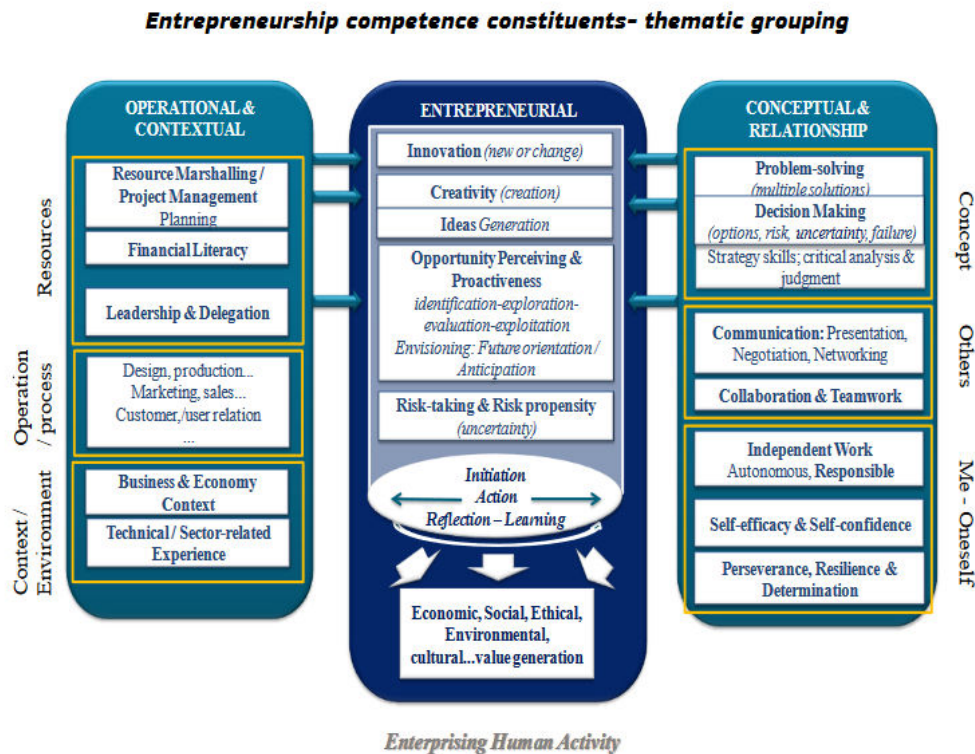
Entrepreneurship competence constituents- thematic grouping

OPERATIONAL & CONTEXTUAL

Resources

Resource Marshalling / Project Management Planning

Financial Literacy

Leadership & Delegation

Operation / process

Design, production... Marketing, sales... Customer,/user relation ...

Context / Environment

Business & Economy Context

Technical / Sector-related Experience

ENTREPRENEURIAL

Innovation (new or change)

Creativity (creation)

Ideas Generation

Opportunity Perceiving & Proactiveness identification-exploration-evaluation-exploitation Envisioning: Future orientation / Anticipation

Risk-taking & Risk propensity (uncertainty)

Initiation Action Reflection – Learning

Economic, Social, Ethical, Environmental, cultural...value generation

CONCEPTUAL & RELATIONSHIP

Concept

Problem-solving (multiple solutions)

Decision Making (options, risk, uncertainty, failure)

Strategy skills; critical analysis & judgment

Others

Communication: Presentation, Negotiation, Networking

Collaboration & Teamwork

Me - Oneself

Independent Work Autonomous, Responsible

Self-efficacy & Self-confidence

Perseverance, Resilience & Determination

Enterprising Human Activity